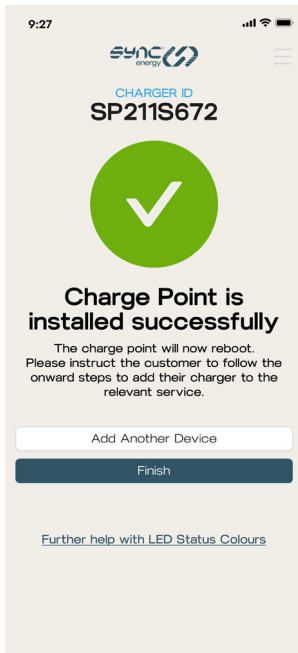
9:27

sync energy

CHARGER ID
SP211S672

Charge Point is installed successfully

The charge point will now reboot. Please instruct the customer to follow the onward steps to add their charger to the relevant service.

Add Another Device

Finish

Further help with LED Status Colours